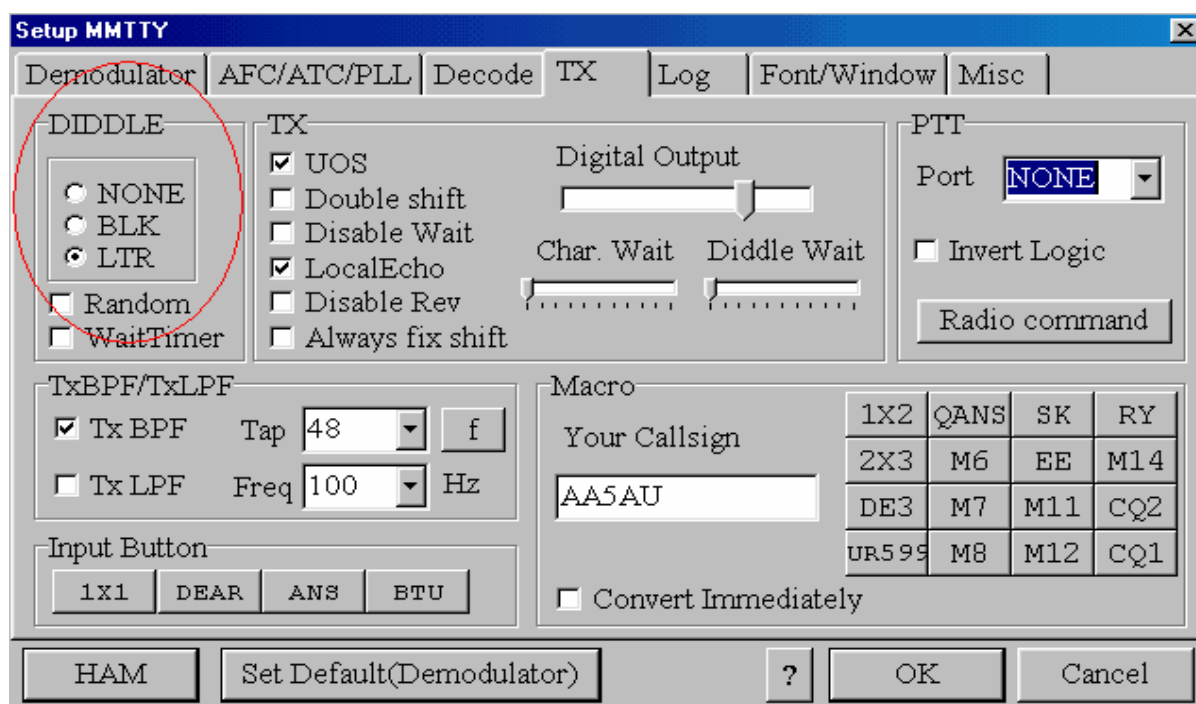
Setup MMTTY

Demodulator | AFC/ATC/PLL | Decode | TX | Log | Font/Window | Misc

DIDDLE
NONE
BLK
LTR
Random
WaitTimer

TX
UOS
Double shift
Disable Wait
LocalEcho
Disable Rev
Always fix shift
Digital Output
Char. Wait
Diddle Wait

PTT
Port NONE
Invert Logic
Radio command

TxBPF/TxLPF
Tx BPF Tap 48 f
Tx LPF Freq 100 Hz

Input Button
1X1 DEAR ANS BTU

Macro
Your Callsign
AA5AU
Convert Immediately

| 1X2 | QANS | SK | RY |
|---|---|---|---|
| 2X3 | M6 | EE | M14 |
| DE3 | M7 | M11 | CQ2 |
| UR599 | M8 | M12 | CQ1 |

HAM
Set Default(Demodulator)
?
OK
Cancel